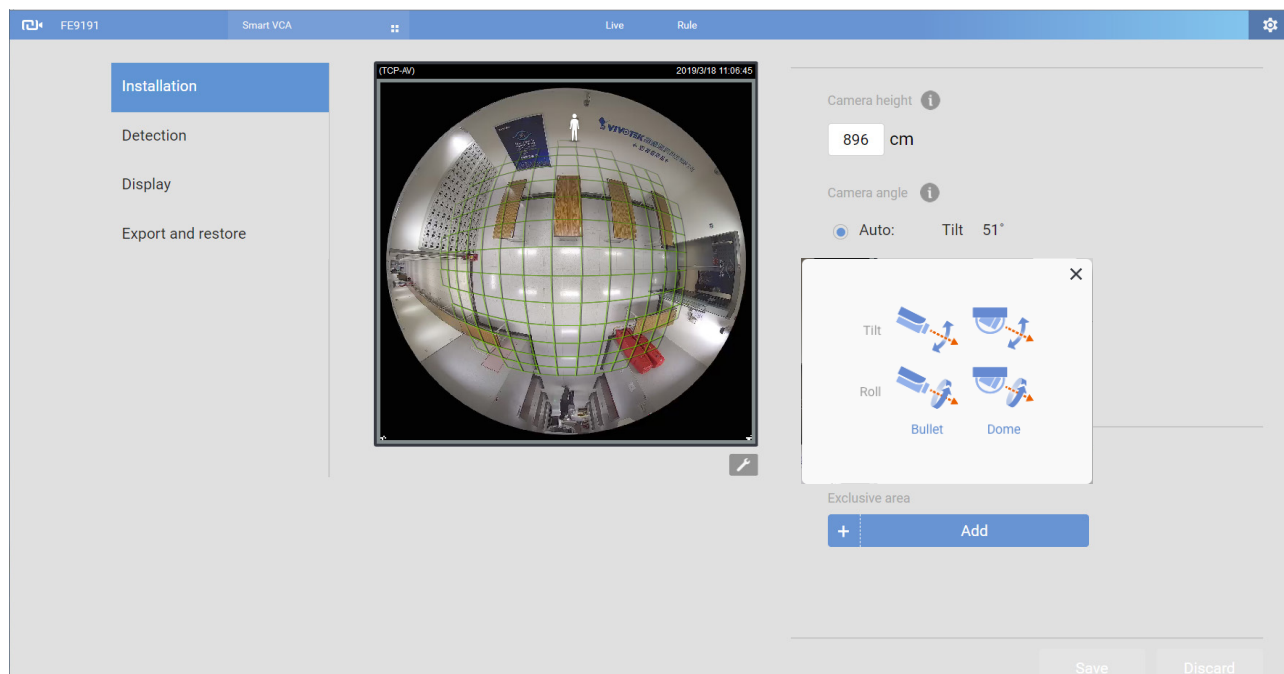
FE9191 Smart VCA Live Rule

Installation
Detection
Display
Export and restore

(TCP-AV) 2019/3/18 11:06:45

VIVOTEK

Camera height

896 cm

Camera angle

Auto: Tilt 51°

Tilt
Roll
Bullet Dome

Exclusive area

+ Add

Save Discard